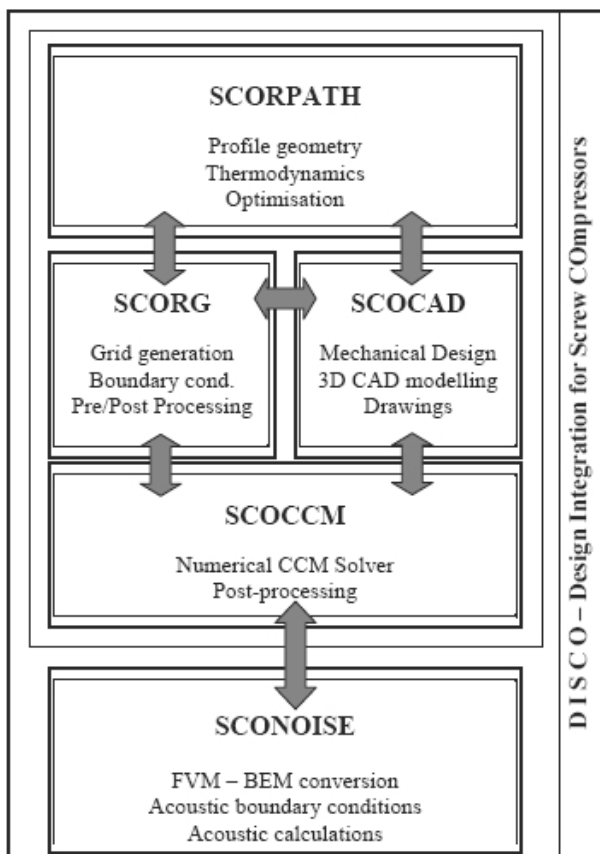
SCORPATH

Profile geometry
Thermodynamics
Optimisation

SCORG

Grid generation
Boundary cond.
Pre/Post Processing

SCOCAD

Mechanical Design
3D CAD modelling
Drawings

SCOCCM

Numerical CCM Solver
Post-processing

SCONOISE

FVM – BEM conversion
Acoustic boundary conditions
Acoustic calculations

D I S C O – Design Integration for Screw COmpressors